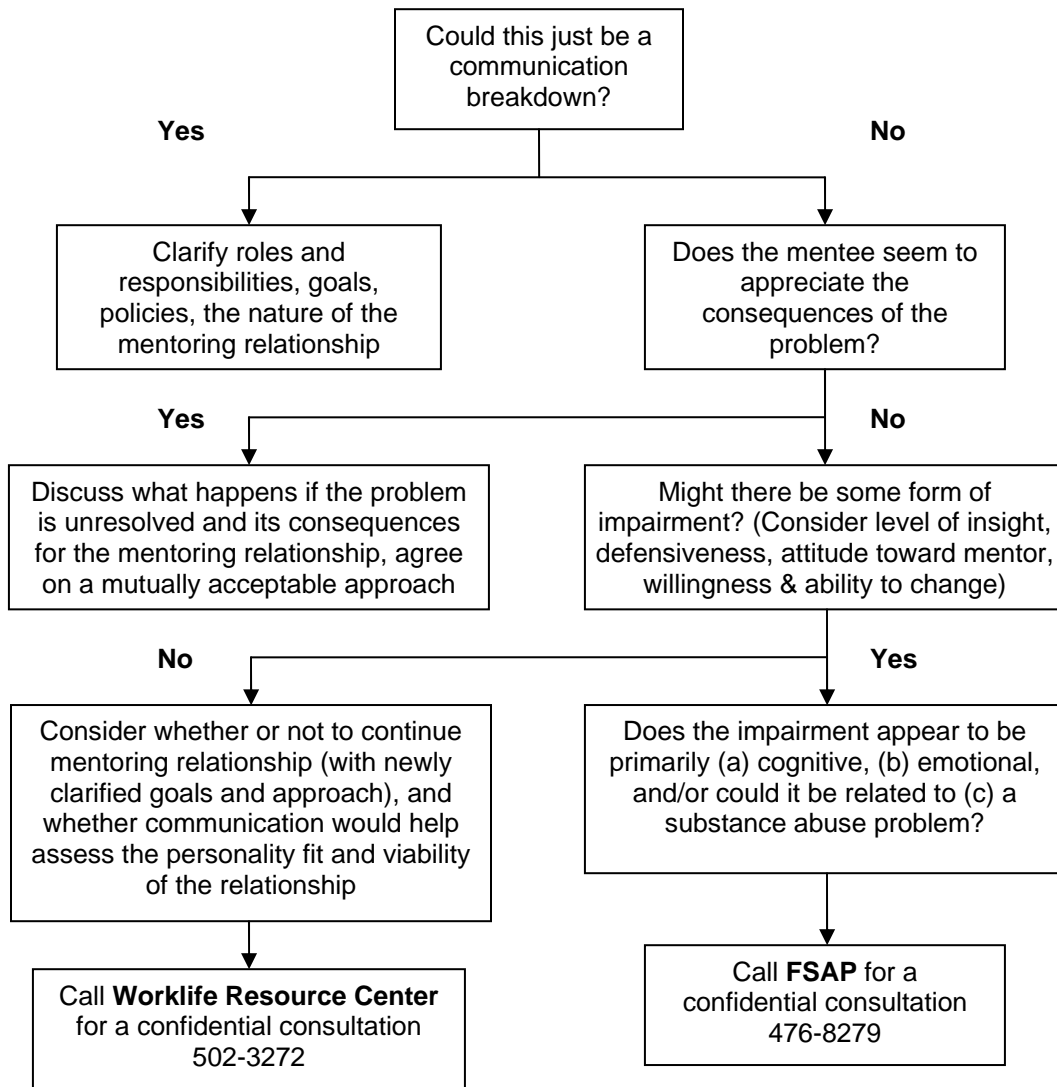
Could this just be a communication breakdown?

Yes

No

Clarify roles and responsibilities, goals, policies, the nature of the mentoring relationship

Does the mentee seem to appreciate the consequences of the problem?

Yes

No

Discuss what happens if the problem is unresolved and its consequences for the mentoring relationship, agree on a mutually acceptable approach

Might there be some form of impairment? (Consider level of insight, defensiveness, attitude toward mentor, willingness & ability to change)

No

Yes

Consider whether or not to continue mentoring relationship (with newly clarified goals and approach), and whether communication would help assess the personality fit and viability of the relationship

Does the impairment appear to be primarily (a) cognitive, (b) emotional, and/or could it be related to (c) a substance abuse problem?

Call **Worklife Resource Center** for a confidential consultation 502-3272

Call **FSAP** for a confidential consultation 476-8279